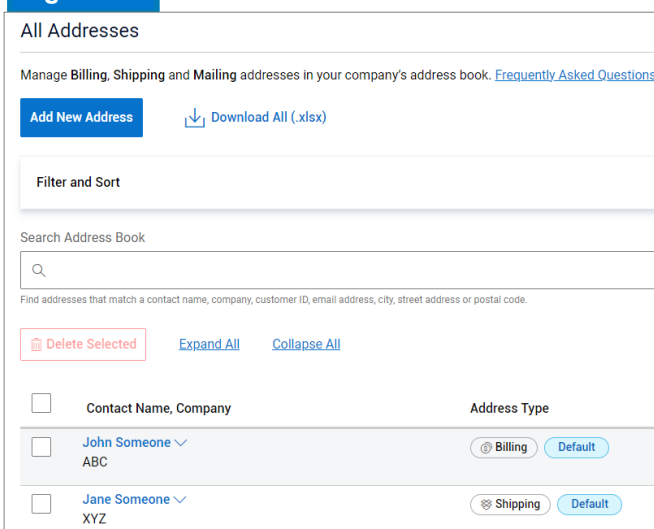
All Addresses

Manage Billing, Shipping and Mailing addresses in your company's address book. Frequently Asked Questions

Add New Address

Download All (.xlsx)

Filter and Sort

Search Address Book

Find addresses that match a contact name, company, customer ID, email address, city, street address or postal code.

Delete Selected

Expand All

Collapse All

| | Contact Name, Company | Address Type |
|---|---|---|
| | John Someone ABC | Billing Default |
| | Jane Someone XYZ | Shipping Default |